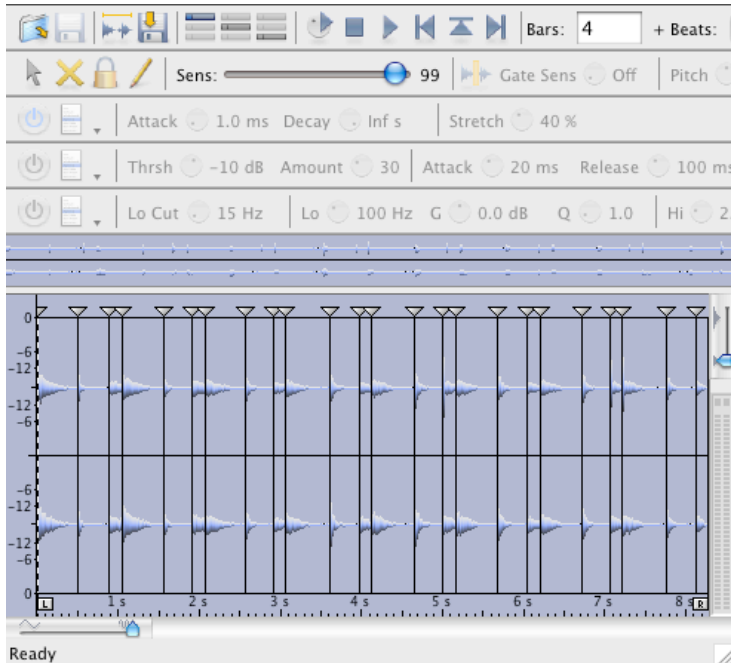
Bars: 4 + Beats:

Sens: 99 Gate Sens Off Pitch

Attack 1.0 ms Decay Inf s Stretch 40 %

Thrsh -10 dB Amount 30 Attack 20 ms Release 100 m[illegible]

Lo Cut 15 Hz Lo 100 Hz G 0.0 dB Q 1.0 Hi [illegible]

0
-6
-12
-12
-6
-6
-12
-12
-6
0

L 1 s 2 s 3 s 4 s 5 s 6 s 7 s 8 s R

Ready